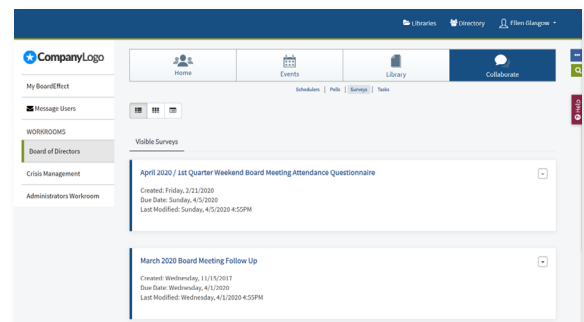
Libraries Directory Ellen Glasgow

CompanyLogo

My BoardEffect

Message Users

WORKROOMS

Board of Directors

Crisis Management

Administrators Workroom

Home

Events

Library

Collaborate

Schedulers | Polls | Surveys | Tasks

Help

Visible Surveys

April 2020 / 1st Quarter Weekend Board Meeting Attendance Questionnaire

Created: Friday, 2/21/2020
Due Date: Sunday, 4/5/2020
Last Modified: Sunday, 4/5/2020 4:55PM

March 2020 Board Meeting Follow Up

Created: Wednesday, 11/15/2017
Due Date: Wednesday, 4/1/2020
Last Modified: Wednesday, 4/1/2020 4:55PM